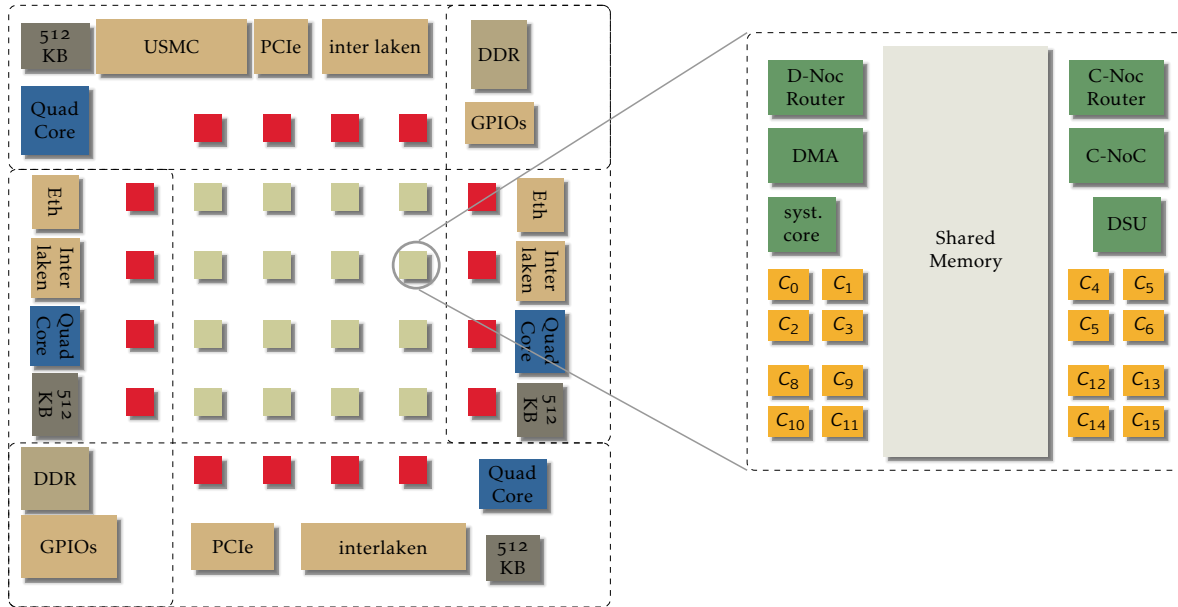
512 KB
USMC
PCIe
inter laken
DDR
Quad Core
GPIOs
Eth
Inter laken
Quad Core
512 KB
Eth
Inter laken
Quad Core
512 KB
DDR
GPIOs
PCIe
interlaken
Quad Core
512 KB

D-Noc Router
DMA
syst. core
Shared Memory
C-Noc Router
C-NoC
DSU
$C_0$ $C_1$
$C_2$ $C_3$
$C_8$ $C_9$
$C_{10}$ $C_{11}$
$C_4$ $C_5$
$C_5$ $C_6$
$C_{12}$ $C_{13}$
$C_{14}$ $C_{15}$